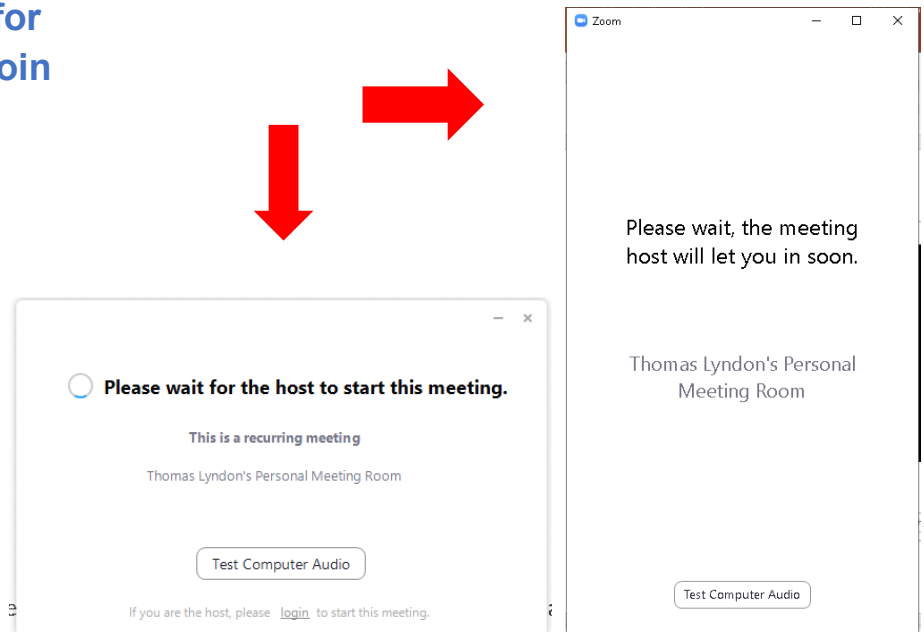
for
oin

Zoom

Please wait, the meeting host will let you in soon.

Thomas Lyndon's Personal Meeting Room

Test Computer Audio

Please wait for the host to start this meeting.

This is a recurring meeting

Thomas Lyndon's Personal Meeting Room

Test Computer Audio

If you are the host, please login to start this meeting.